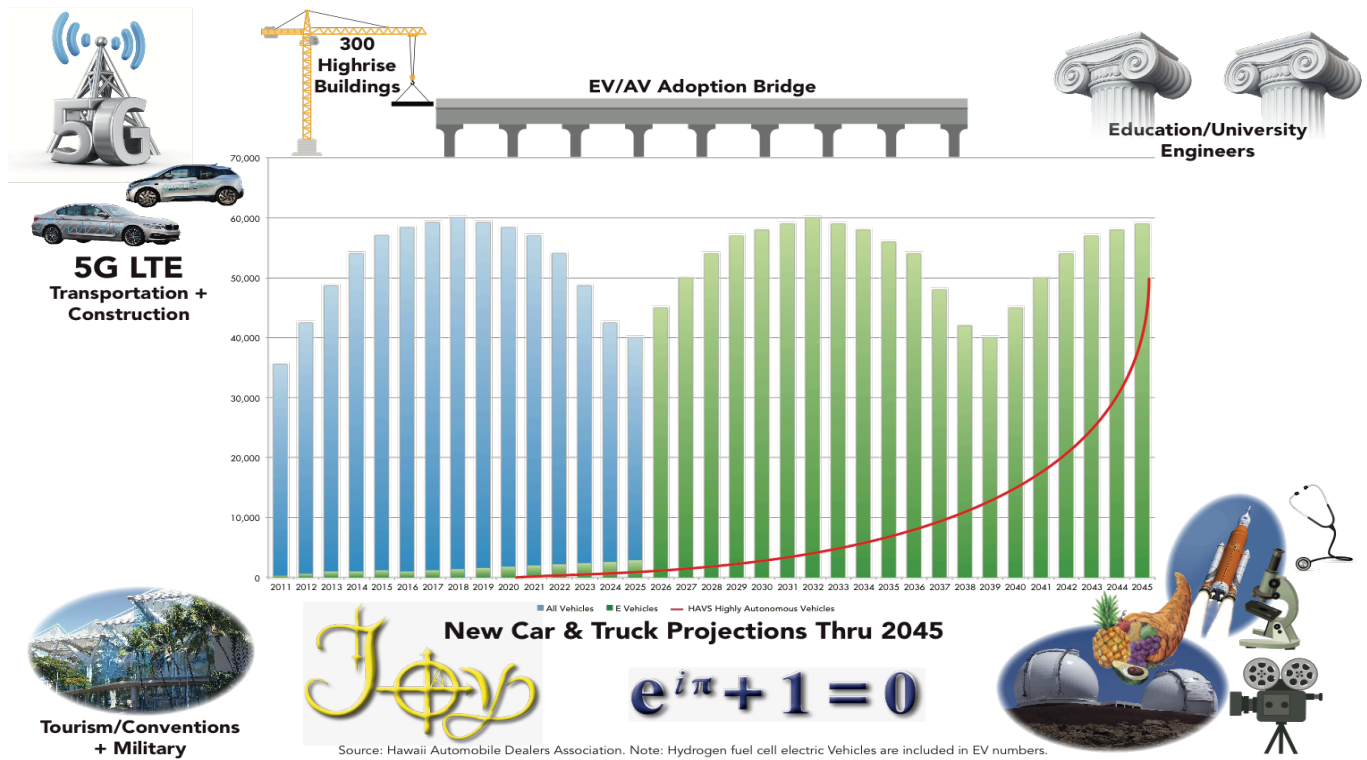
5G

300 Highrise Buildings

EV/AV Adoption Bridge

Education/University Engineers

5G LTE
Transportation + Construction

70,000
60,000
50,000
40,000
30,000
20,000
10,000
0

2011 2012 2013 2014 2015 2016 2017 2018 2019 2020 2021 2022 2023 2024 2025 2026 2027 2028 2029 2030 2031 2032 2033 2034 2035 2036 2037 2038 2039 2040 2041 2042 2043 2044 2045

All Vehicles   E Vehicles   HAVS Highly Autonomous Vehicles

New Car & Truck Projections Thru 2045

JOY

$e^{i\pi} + 1 = 0$

Tourism/Conventions + Military

Source: Hawaii Automobile Dealers Association. Note: Hydrogen fuel cell electric Vehicles are included in EV numbers.